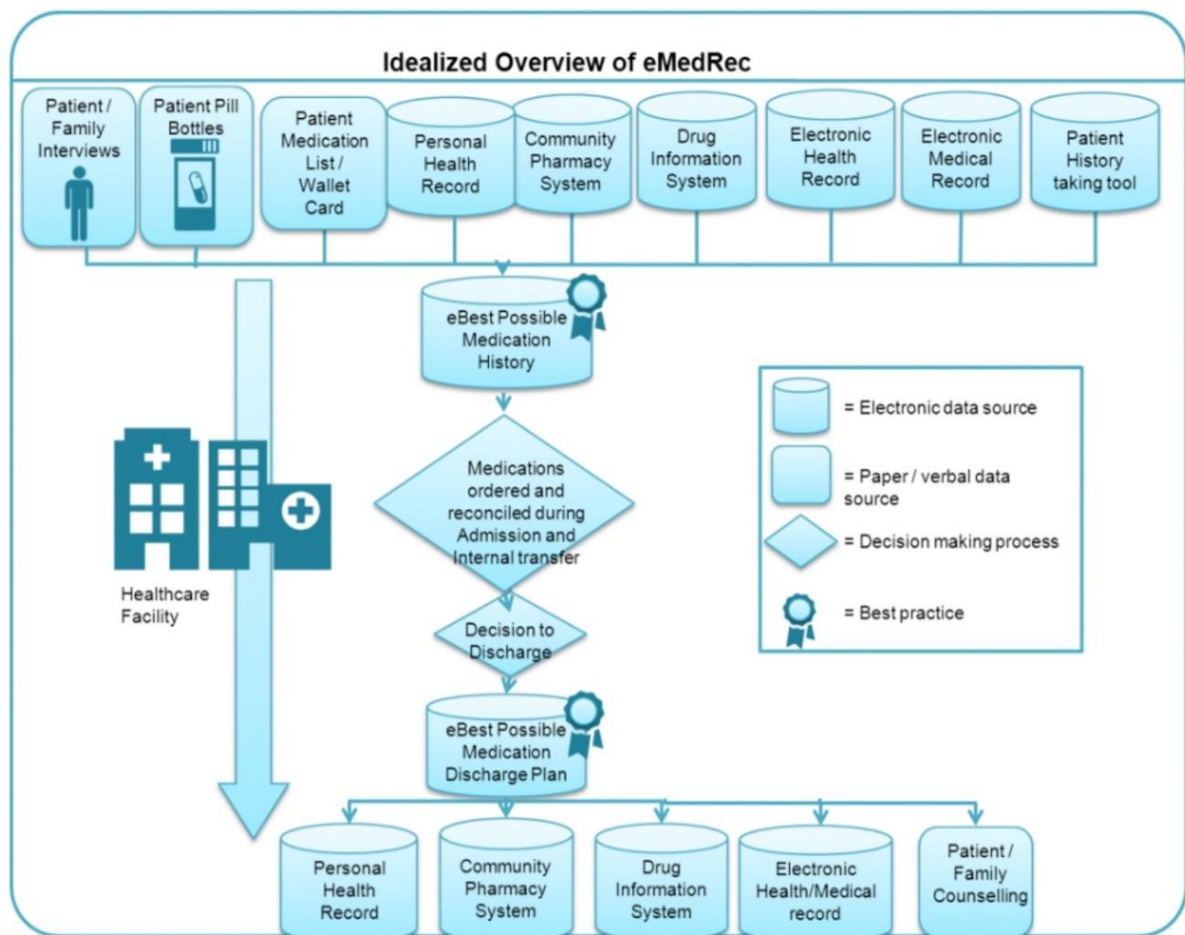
Idealized Overview of eMedRec

Patient / Family Interviews

Patient Pill Bottles

Patient Medication List / Wallet Card

Personal Health Record

Community Pharmacy System

Drug Information System

Electronic Health Record

Electronic Medical Record

Patient History taking tool

eBest Possible Medication History

Healthcare Facility

Medications ordered and reconciled during Admission and Internal transfer

Decision to Discharge

eBest Possible Medication Discharge Plan

= Electronic data source

= Paper / verbal data source

= Decision making process

= Best practice

Personal Health Record

Community Pharmacy System

Drug Information System

Electronic Health/Medical record

Patient / Family Counselling